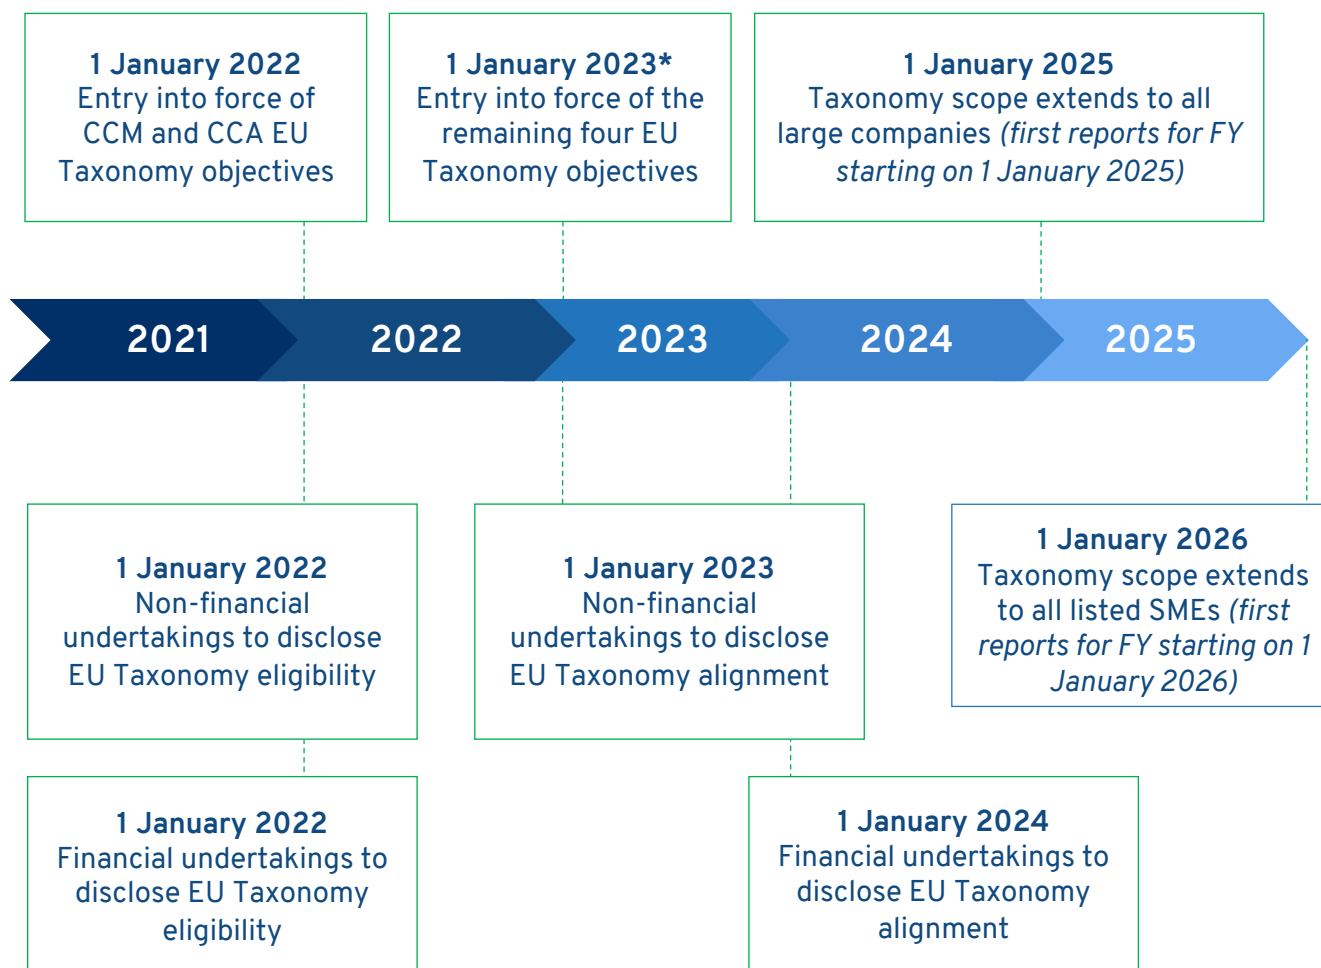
**1 January 2022**
Entry into force of CCM and CCA EU Taxonomy objectives

**1 January 2023***
Entry into force of the remaining four EU Taxonomy objectives

**1 January 2025**
Taxonomy scope extends to all large companies *(first reports for FY starting on 1 January 2025)*

2021

2022

2023

2024

2025

**1 January 2022**
Non-financial undertakings to disclose EU Taxonomy eligibility

**1 January 2023**
Non-financial undertakings to disclose EU Taxonomy alignment

**1 January 2026**
Taxonomy scope extends to all listed SMEs *(first reports for FY starting on 1 January 2026)*

**1 January 2022**
Financial undertakings to disclose EU Taxonomy eligibility

**1 January 2024**
Financial undertakings to disclose EU Taxonomy alignment